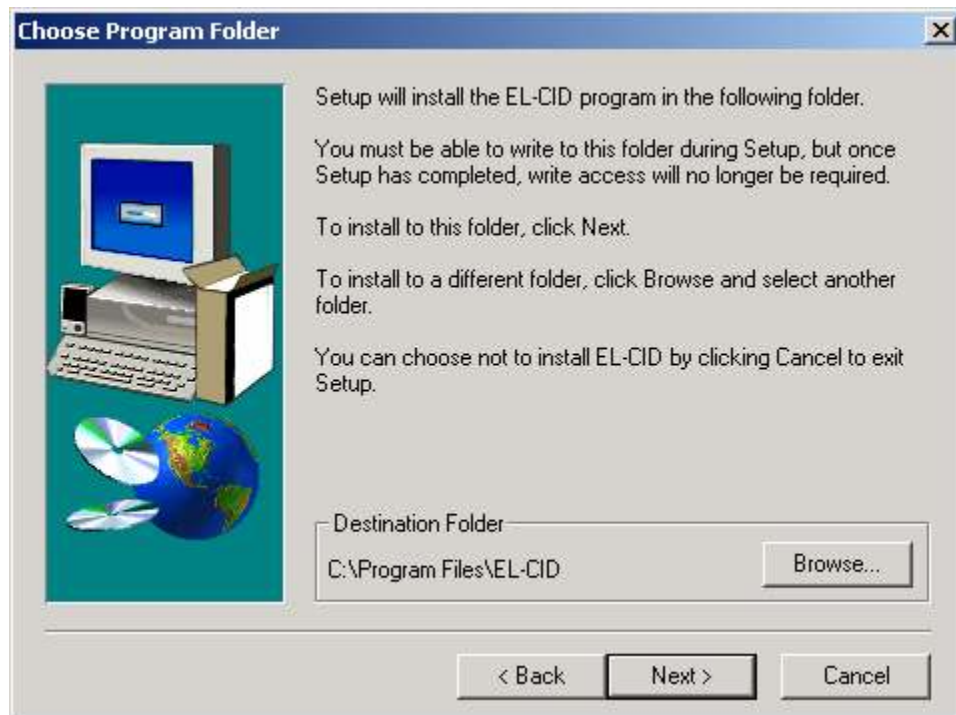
Choose Program Folder

×

Setup will install the EL-CID program in the following folder.

You must be able to write to this folder during Setup, but once Setup has completed, write access will no longer be required.

To install to this folder, click Next.

To install to a different folder, click Browse and select another folder.

You can choose not to install EL-CID by clicking Cancel to exit Setup.

Destination Folder

C:\Program Files\EL-CID

Browse...

< Back

Next >

Cancel